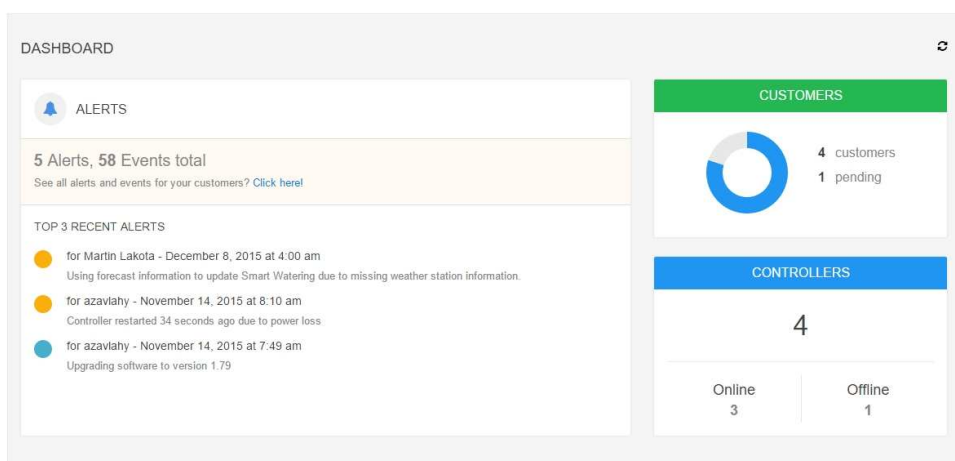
DASHBOARD

ALERTS

5 Alerts, 58 Events total
See all alerts and events for your customers? Click here!

TOP 3 RECENT ALERTS

for Martin Lakota - December 8, 2015 at 4:00 am
Using forecast information to update Smart Watering due to missing weather station information.

for azavlahy - November 14, 2015 at 8:10 am
Controller restarted 34 seconds ago due to power loss

for azavlahy - November 14, 2015 at 7:49 am
Upgrading software to version 1.79

CUSTOMERS

4 customers
1 pending

CONTROLLERS

4

| Online | Offline |
|---|---|
| 3 | 1 |